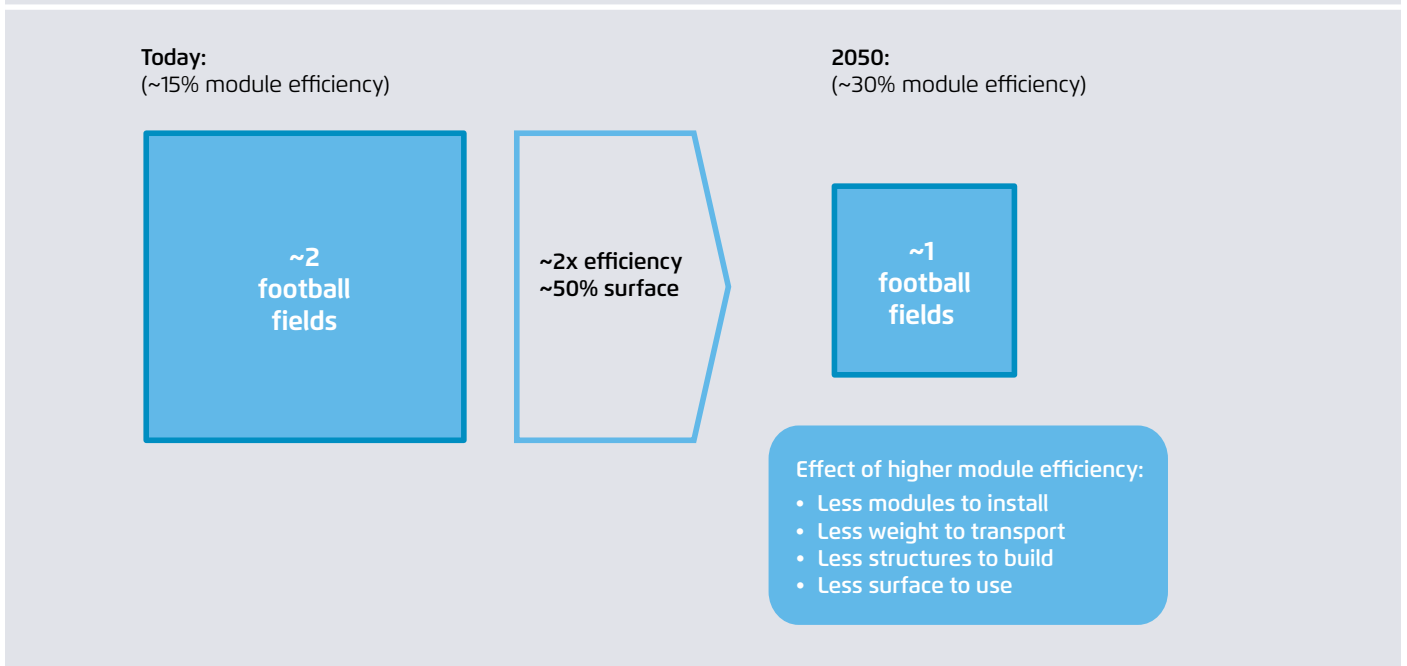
Today:
(~15% module efficiency)

~2
football
fields

~2x efficiency
~50% surface

2050:
(~30% module efficiency)

~1
football
fields

Effect of higher module efficiency:
• Less modules to install
• Less weight to transport
• Less structures to build
• Less surface to use